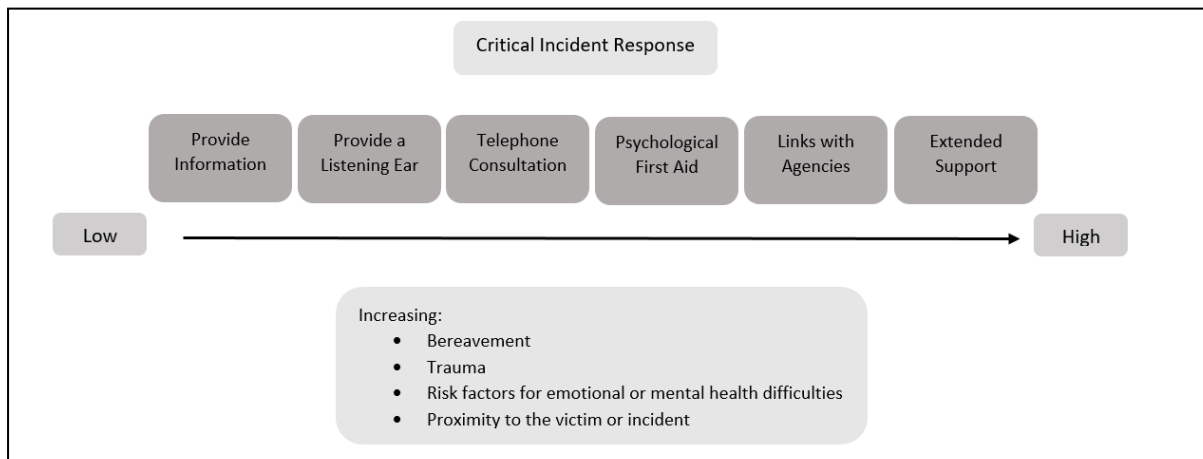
Critical Incident Response

Provide Information

Provide a Listening Ear

Telephone Consultation

Psychological First Aid

Links with Agencies

Extended Support

Low

High

Increasing:
- Bereavement
- Trauma
- Risk factors for emotional or mental health difficulties
- Proximity to the victim or incident